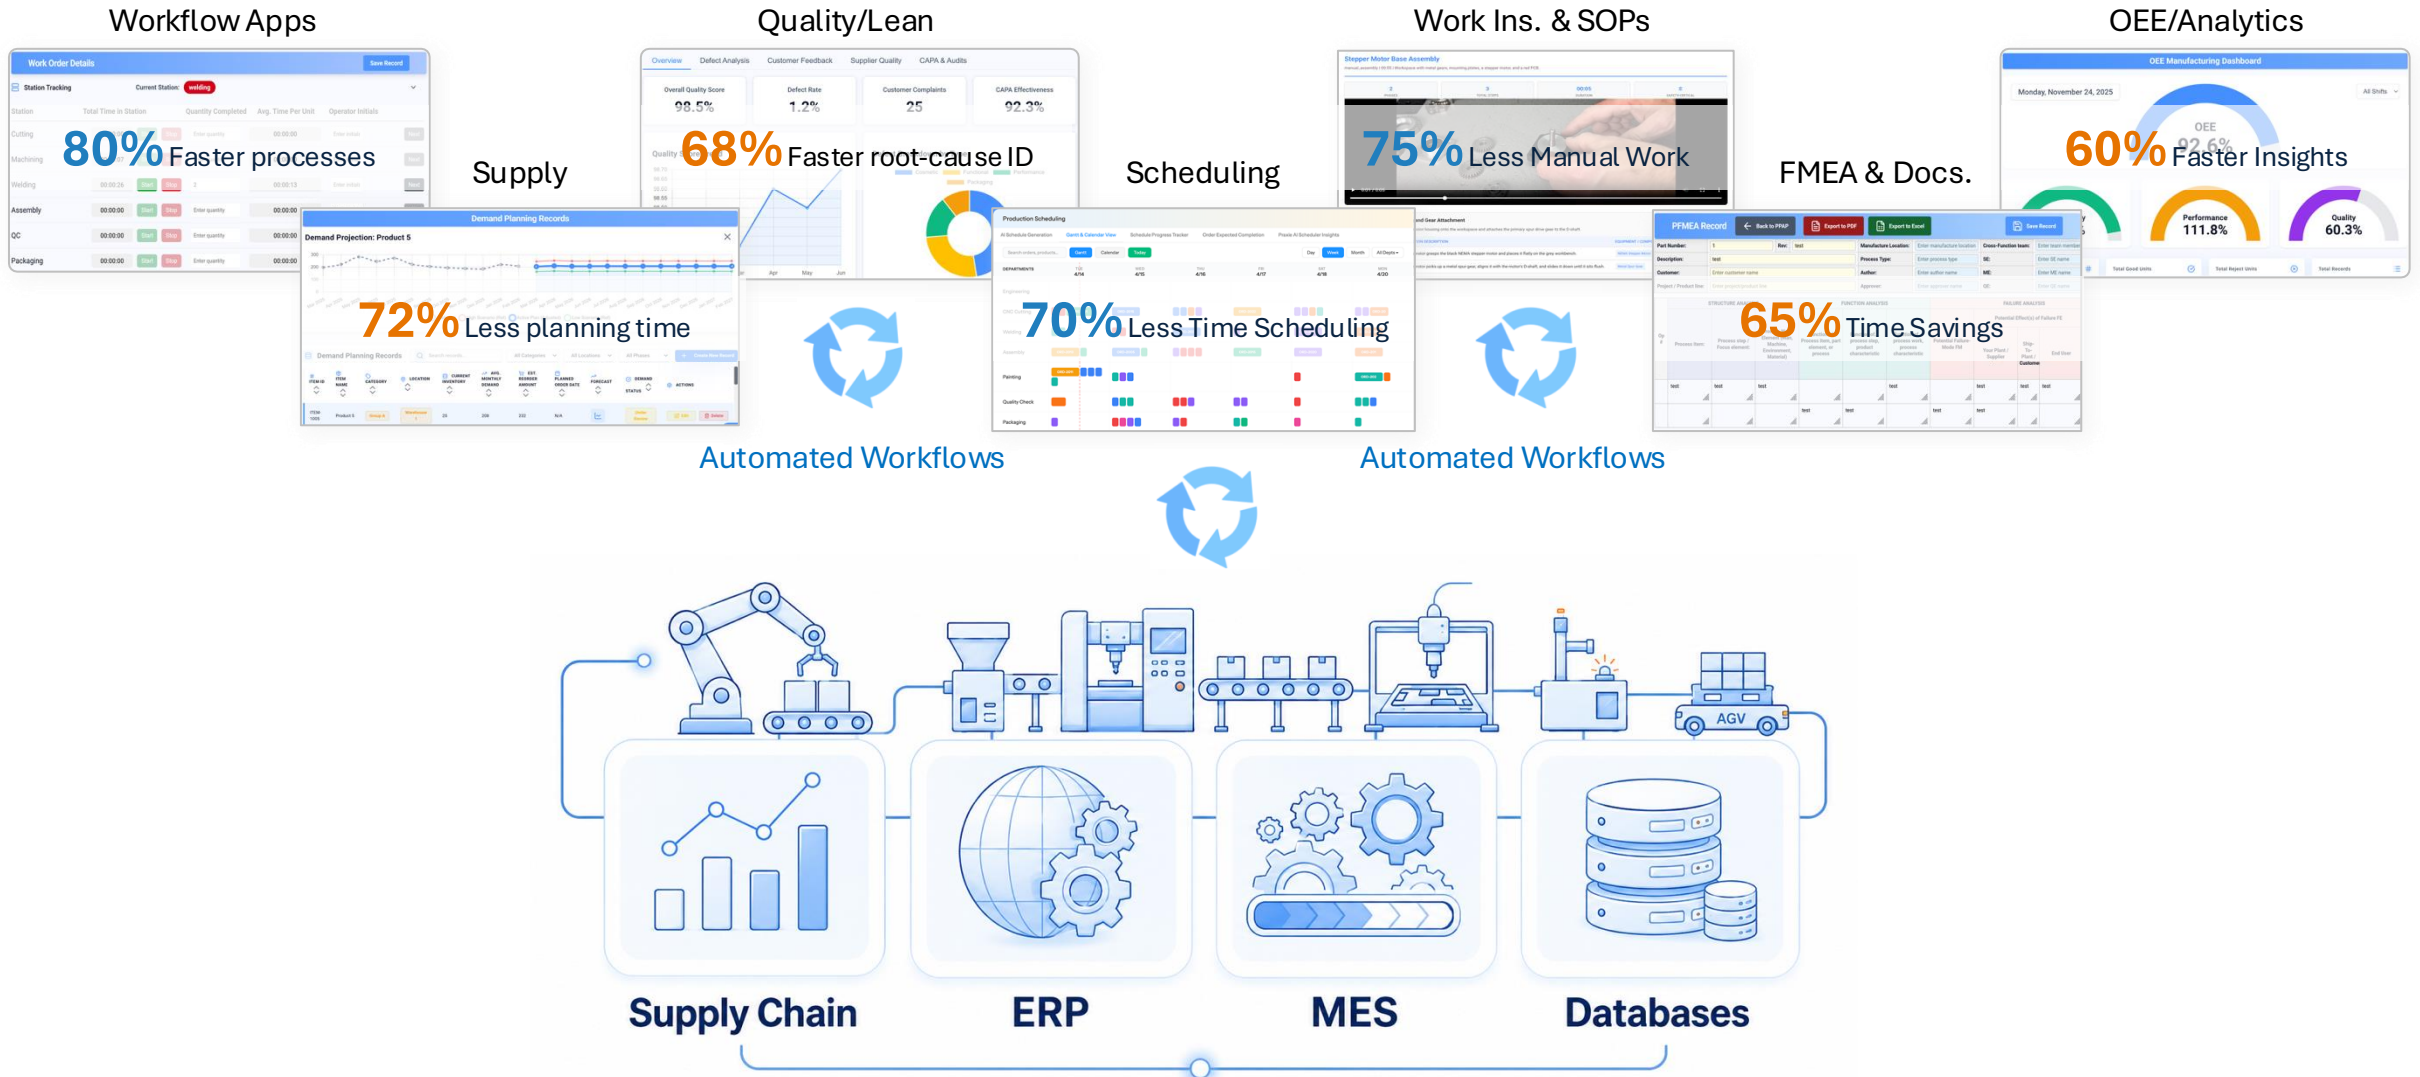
Workflow Apps

Quality/Lean

Work Ins. & SOPs

OEE/Analytics

Work Order Details

Save Record

Station Tracking

Current Station: welding

80% Faster processes

Supply

Cutting

Machining

Welding

Assembly

QC

Packaging

Overview Defect Analysis Customer Feedback Supplier Quality CAPA & Audits

Overall Quality Score 98.5%

Defect Rate 1.2%

Customer Complaints 25

CAPA Effectiveness 92.3%

68% Faster root-cause ID

Scheduling

Stepper Motor Base Assembly

75% Less Manual Work

FMEA & Docs.

OEE Manufacturing Dashboard

Monday, November 24, 2025

OEE 92.6%

60% Faster Insights

Performance 111.8%

Quality 60.3%

Demand Planning Records

Demand Projection: Product 5

72% Less planning time

Production Scheduling

70% Less Time Scheduling

PFMEA Record

Back to PFAP

Export to PDF

Export to Excel

Save Record

65% Time Savings

Automated Workflows

Automated Workflows

AGV

Supply Chain

ERP

MES

Databases